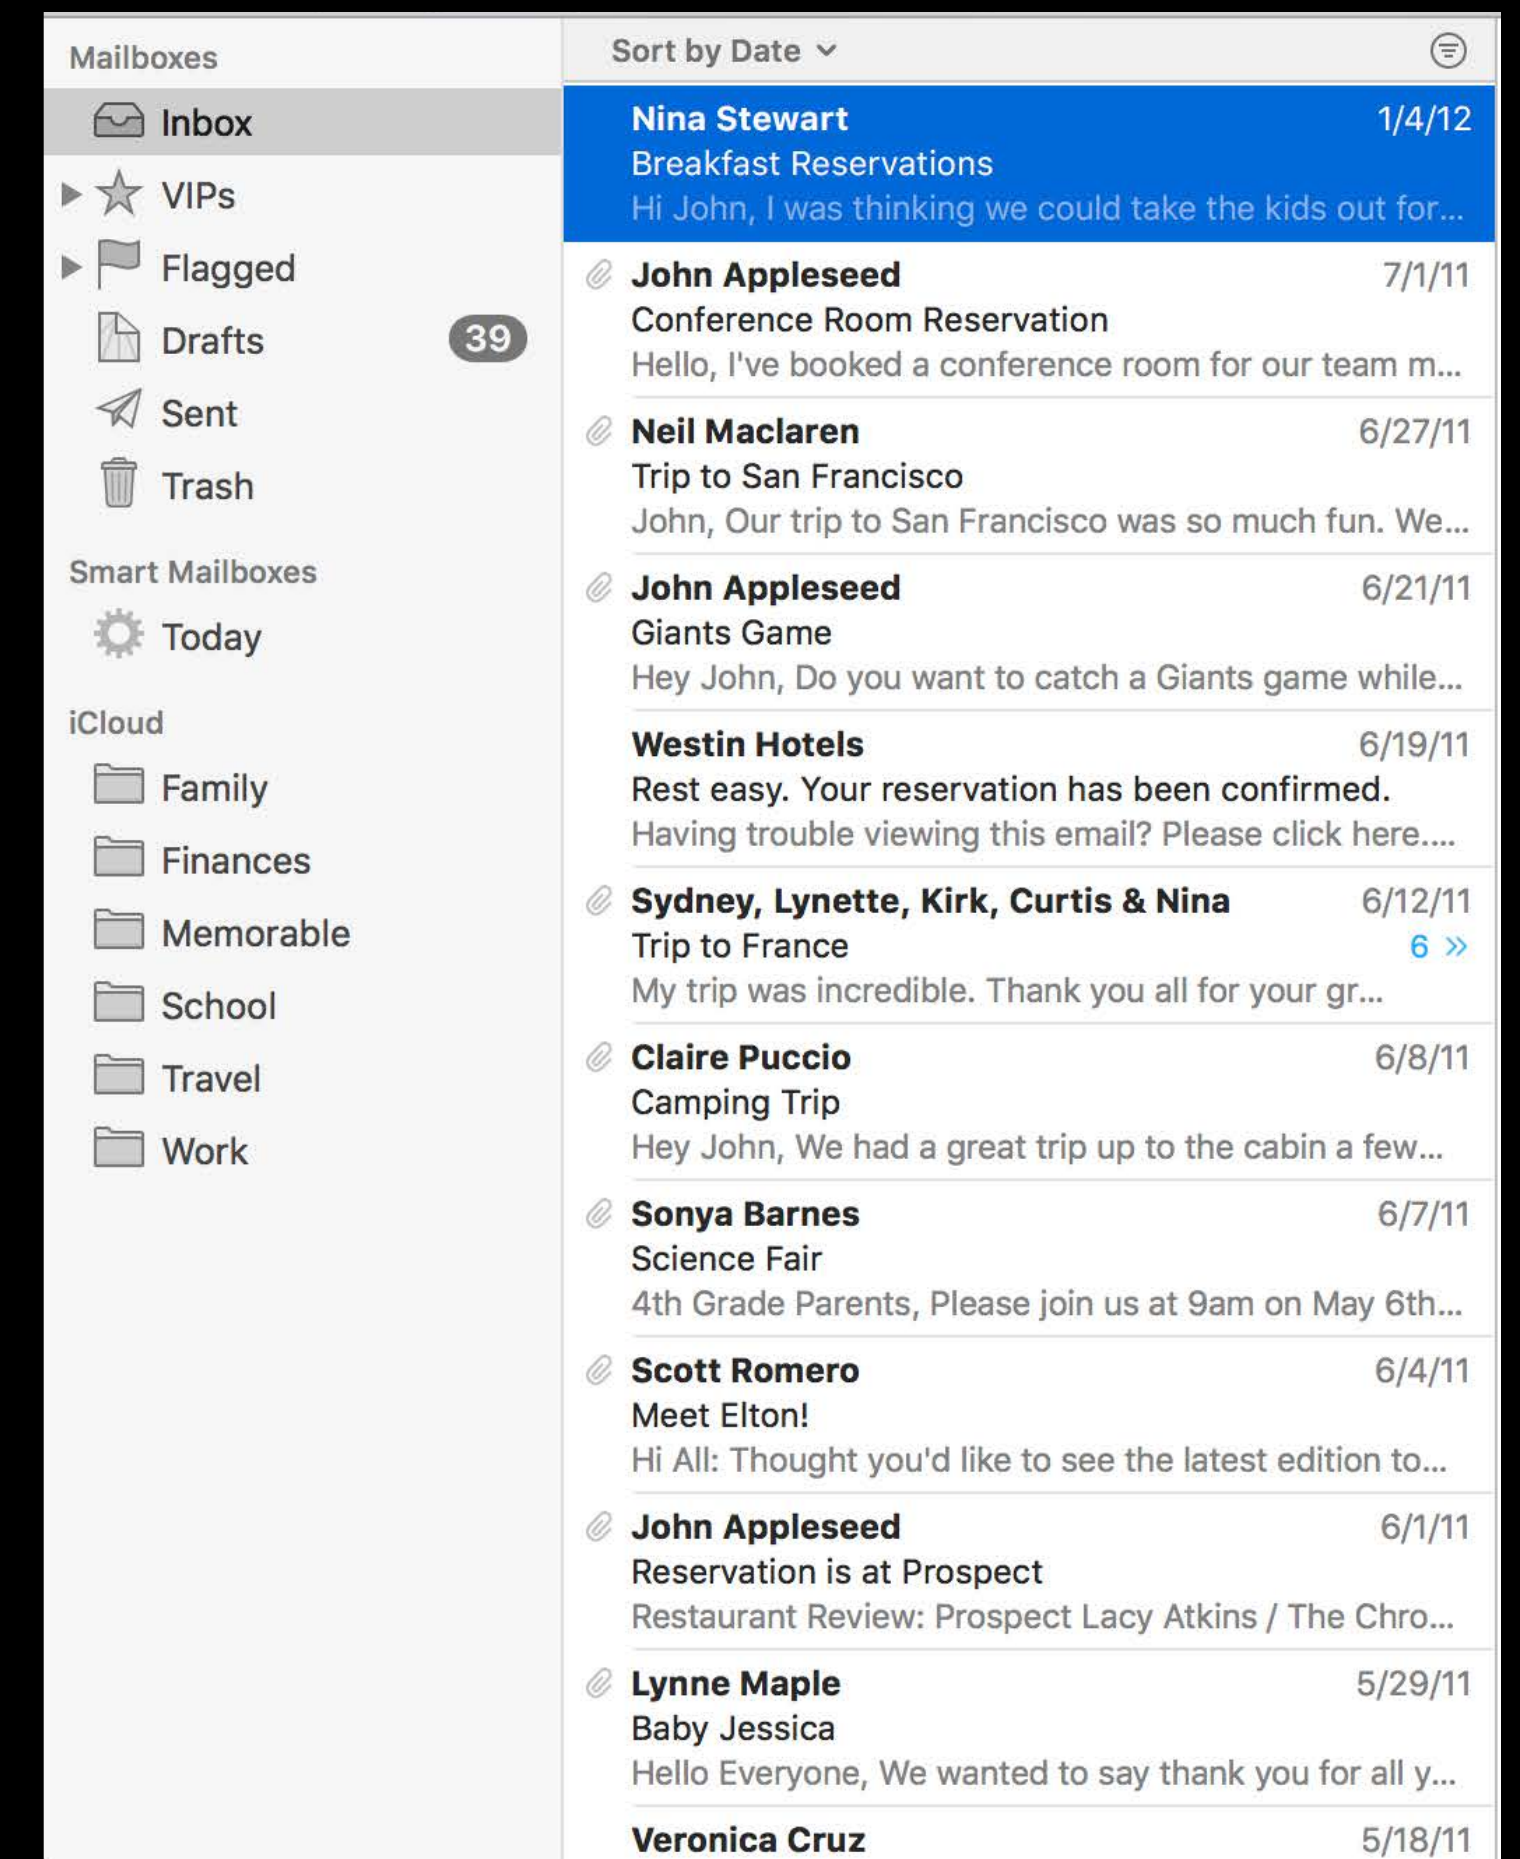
Mailboxes
Inbox
VIPs
Flagged
Drafts 39
Sent
Trash

Smart Mailboxes
Today

iCloud
Family
Finances
Memorable
School
Travel
Work

Sort by Date

Nina Stewart 1/4/12
Breakfast Reservations
Hi John, I was thinking we could take the kids out for...

John Appleseed 7/1/11
Conference Room Reservation
Hello, I've booked a conference room for our team m...

Neil Maclaren 6/27/11
Trip to San Francisco
John, Our trip to San Francisco was so much fun. We...

John Appleseed 6/21/11
Giants Game
Hey John, Do you want to catch a Giants game while...

Westin Hotels 6/19/11
Rest easy. Your reservation has been confirmed.
Having trouble viewing this email? Please click here....

Sydney, Lynette, Kirk, Curtis & Nina 6/12/11
Trip to France 6
My trip was incredible. Thank you all for your gr...

Claire Puccio 6/8/11
Camping Trip
Hey John, We had a great trip up to the cabin a few...

Sonya Barnes 6/7/11
Science Fair
4th Grade Parents, Please join us at 9am on May 6th...

Scott Romero 6/4/11
Meet Elton!
Hi All: Thought you'd like to see the latest edition to...

John Appleseed 6/1/11
Reservation is at Prospect
Restaurant Review: Prospect Lacy Atkins / The Chro...

Lynne Maple 5/29/11
Baby Jessica
Hello Everyone, We wanted to say thank you for all y...

Veronica Cruz 5/18/11